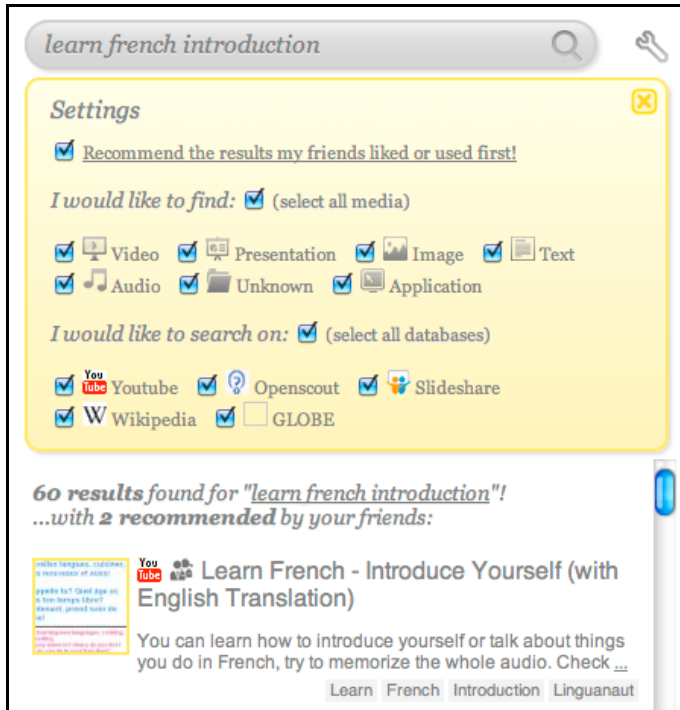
learn french introduction

Settings

Recommend the results my friends liked or used first!

I would like to find: (select all media)

Video Presentation Image Text
Audio Unknown Application

I would like to search on: (select all databases)

You Tube Youtube Openscout Slideshare
W Wikipedia GLOBE

60 results found for "learn french introduction"!
...with 2 recommended by your friends:

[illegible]

You Tube Learn French - Introduce Yourself (with English Translation)

You can learn how to introduce yourself or talk about things you do in French, try to memorize the whole audio. Check ...

Learn French Introduction Linguanaut